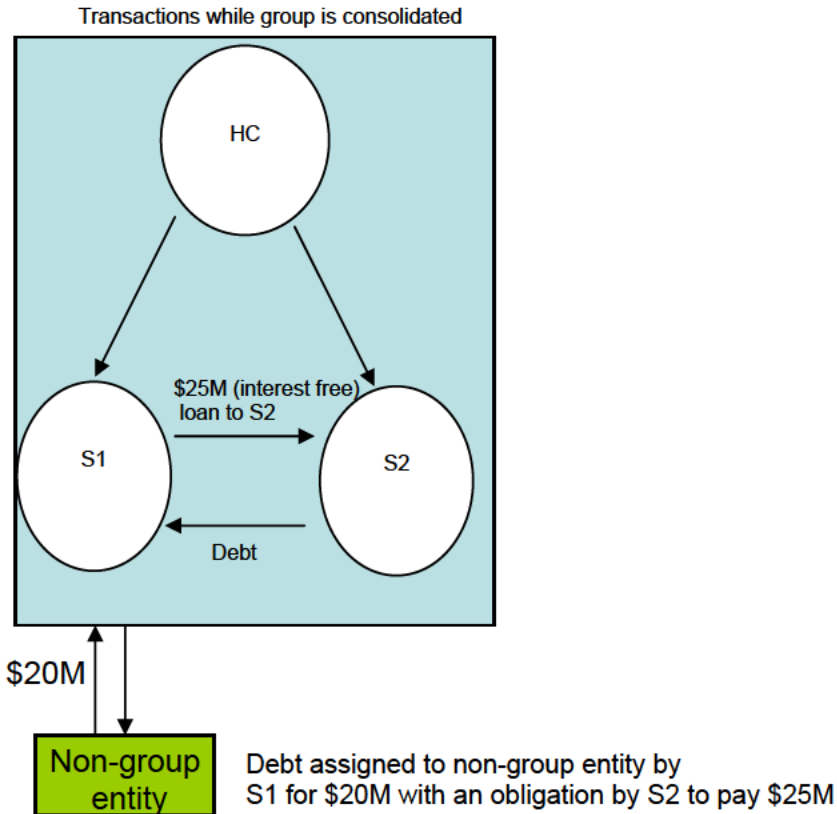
Transactions while group is consolidated

HC

$25M (interest free) loan to S2

S1

S2

Debt

$20M

Non-group entity

Debt assigned to non-group entity by S1 for $20M with an obligation by S2 to pay $25M